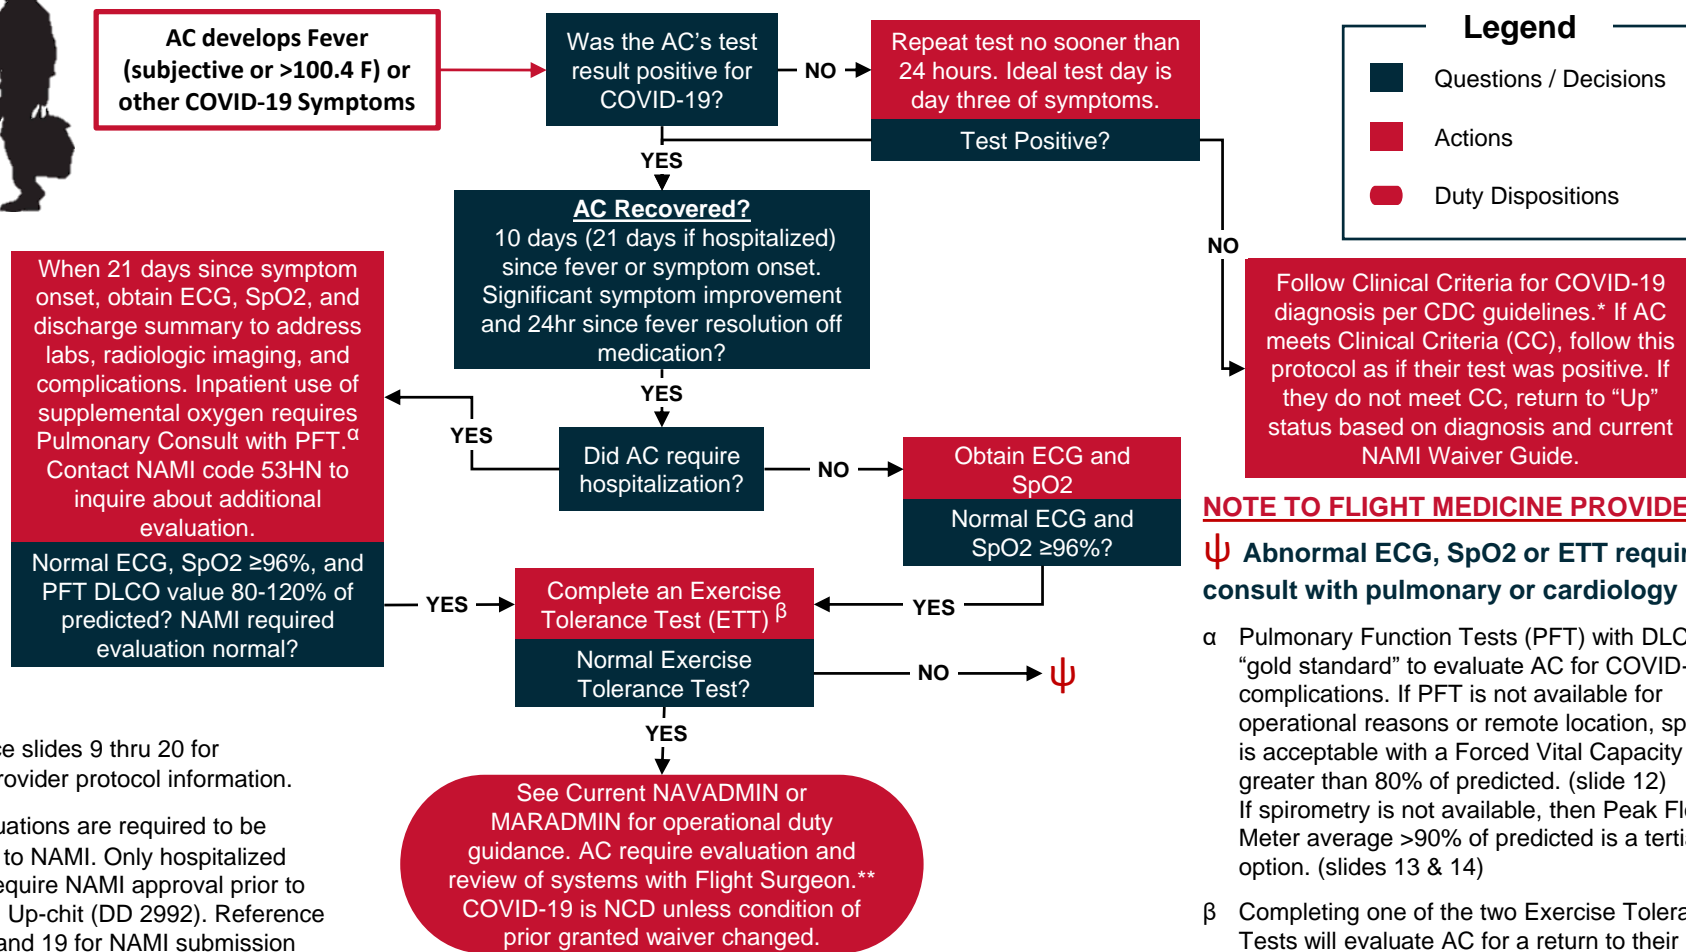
AC develops Fever (subjective or >100.4 F) or other COVID-19 Symptoms

Was the AC's test result positive for COVID-19?

NO

Repeat test no sooner than 24 hours. Ideal test day is day three of symptoms.

Test Positive?

Legend

Questions / Decisions

Actions

Duty Dispositions

YES

AC Recovered?
10 days (21 days if hospitalized) since fever or symptom onset. Significant symptom improvement and 24hr since fever resolution off medication?

NO

Follow Clinical Criteria for COVID-19 diagnosis per CDC guidelines.* If AC meets Clinical Criteria (CC), follow this protocol as if their test was positive. If they do not meet CC, return to "Up" status based on diagnosis and current NAMI Waiver Guide.

When 21 days since symptom onset, obtain ECG, SpO2, and discharge summary to address labs, radiologic imaging, and complications. Inpatient use of supplemental oxygen requires Pulmonary Consult with PFT.$^{\alpha}$ Contact NAMI code 53HN to inquire about additional evaluation.

YES

YES

Did AC require hospitalization?

NO

Obtain ECG and SpO2

Normal ECG and SpO2 ≥96%?

NOTE TO FLIGHT MEDICINE PROVIDE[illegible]

ψ Abnormal ECG, SpO2 or ETT requi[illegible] consult with pulmonary or cardiology

Normal ECG, SpO2 ≥96%, and PFT DLCO value 80-120% of predicted? NAMI required evaluation normal?

YES

Complete an Exercise Tolerance Test (ETT) $^{\beta}$

YES

Normal Exercise Tolerance Test?

NO

ψ

α Pulmonary Function Tests (PFT) with DLC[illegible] "gold standard" to evaluate AC for COVID-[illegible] complications. If PFT is not available for operational reasons or remote location, sp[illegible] is acceptable with a Forced Vital Capacity greater than 80% of predicted. (slide 12) If spirometry is not available, then Peak Fl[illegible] Meter average >90% of predicted is a terti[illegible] option. (slides 13 & 14)

YES

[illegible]e slides 9 thru 20 for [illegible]rovider protocol information.

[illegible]uations are required to be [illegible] to NAMI. Only hospitalized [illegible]equire NAMI approval prior to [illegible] Up-chit (DD 2992). Reference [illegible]and 19 for NAMI submission

See Current NAVADMIN or MARADMIN for operational duty guidance. AC require evaluation and review of systems with Flight Surgeon.** COVID-19 is NCD unless condition of prior granted waiver changed.

β Completing one of the two Exercise Tolera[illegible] Tests will evaluate AC for a return to their